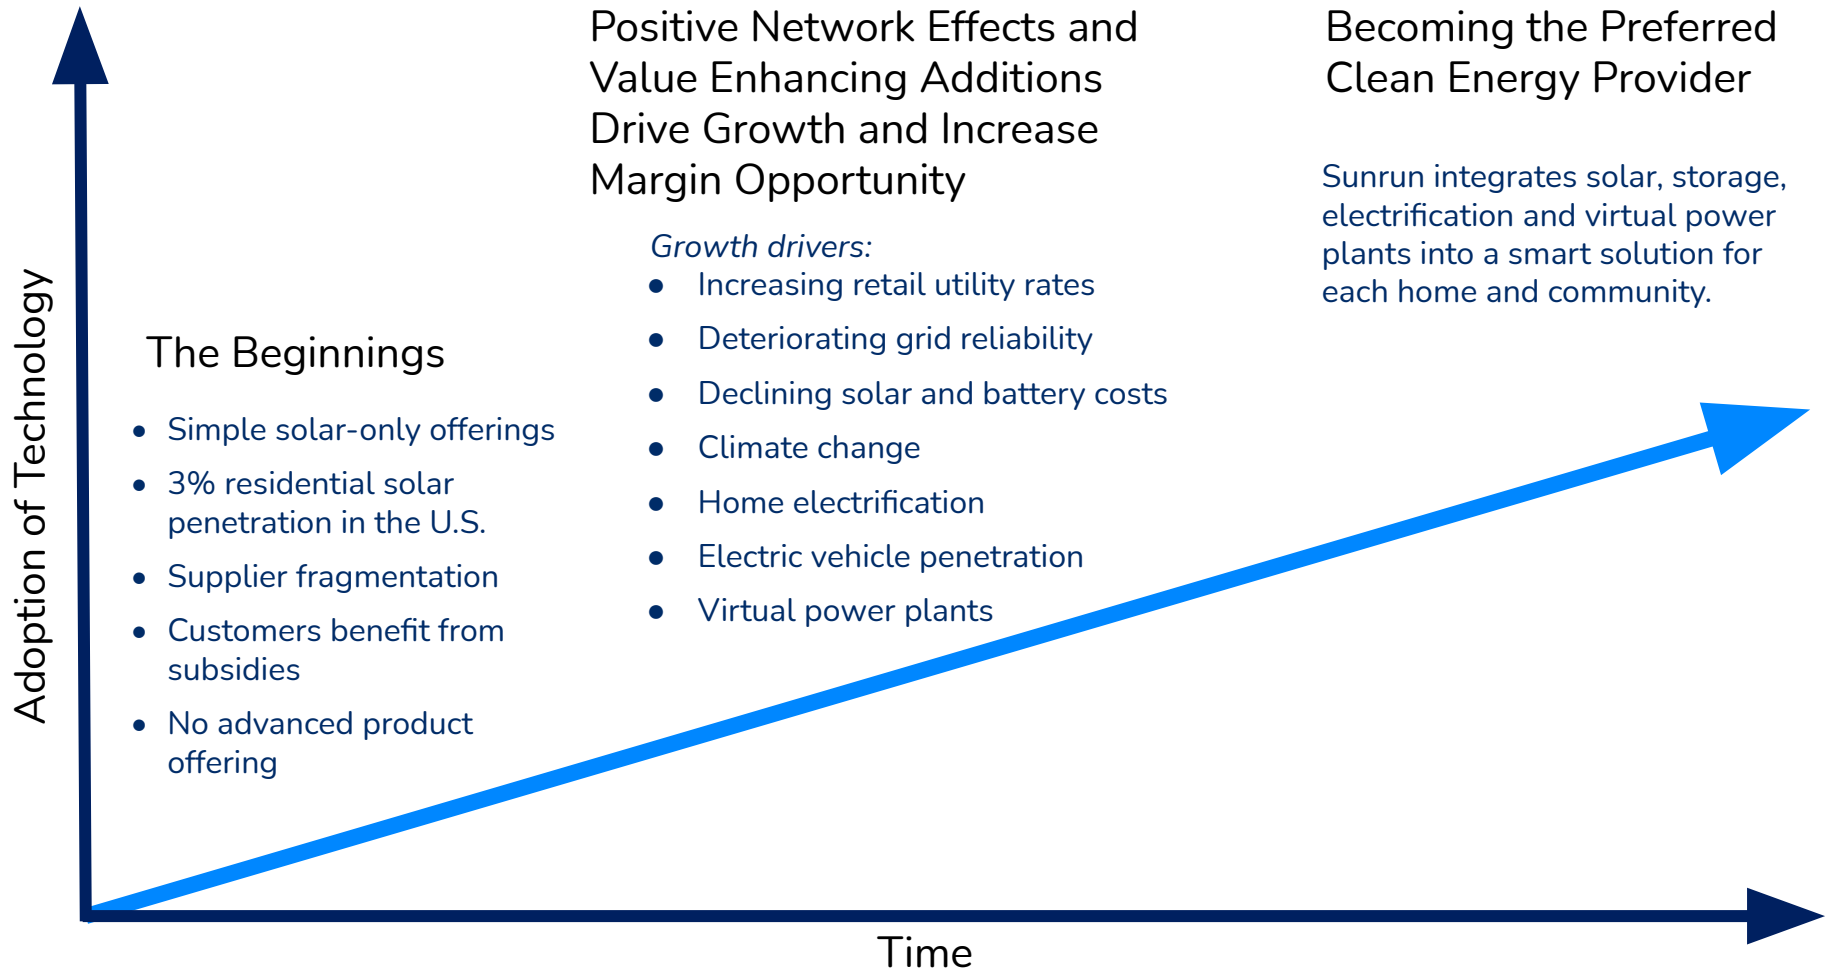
Adoption of Technology

The Beginnings

- Simple solar-only offerings
- 3% residential solar penetration in the U.S.
- Supplier fragmentation
- Customers benefit from subsidies
- No advanced product offering

Positive Network Effects and Value Enhancing Additions Drive Growth and Increase Margin Opportunity

*Growth drivers:*

- Increasing retail utility rates
- Deteriorating grid reliability
- Declining solar and battery costs
- Climate change
- Home electrification
- Electric vehicle penetration
- Virtual power plants

Becoming the Preferred Clean Energy Provider

Sunrun integrates solar, storage, electrification and virtual power plants into a smart solution for each home and community.

Time